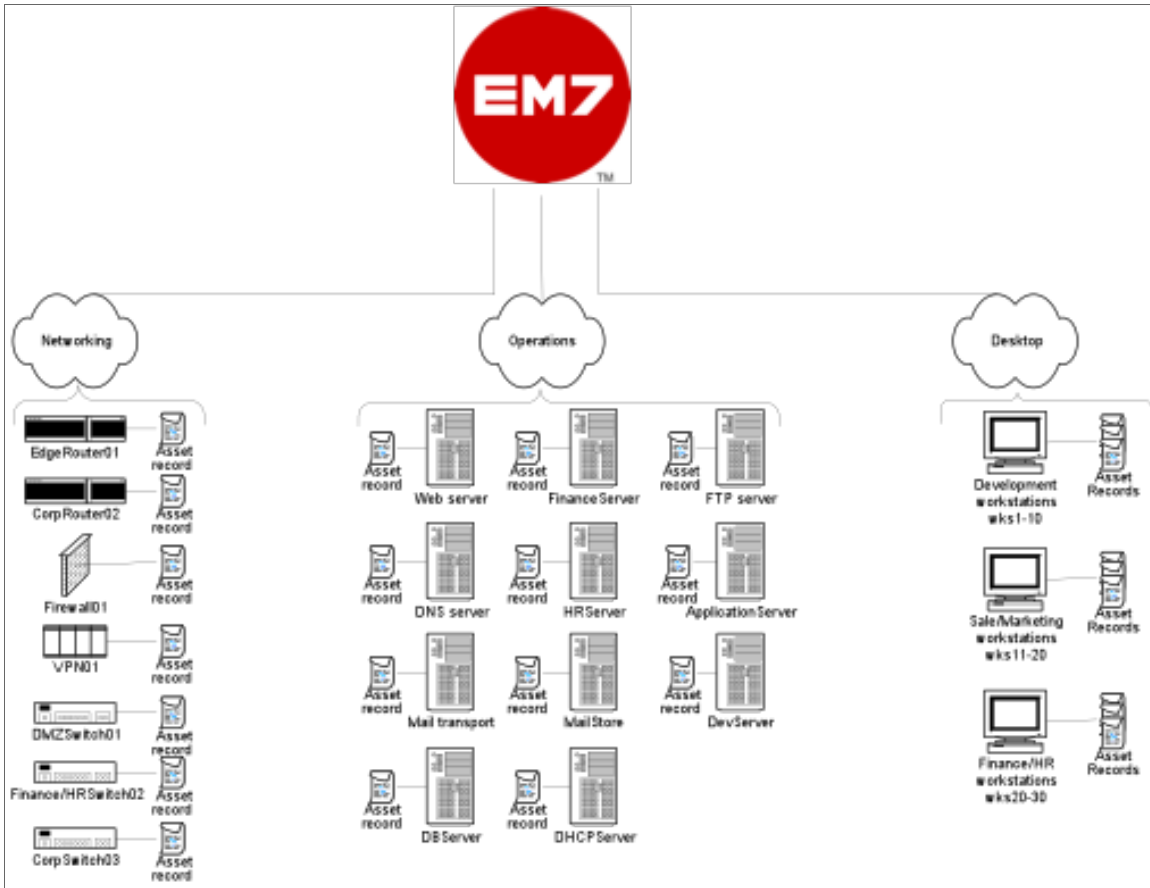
EM7
TM

Networking

Operations

Desktop

EdgeRouter01
Asset record

CorpRouter02
Asset record

Firewall01
Asset record

VPN01
Asset record

DMZSwitch01
Asset record

Finance/HRSwitch02
Asset record

CorpSwitch03
Asset record

Asset record
Web server

Asset record
FinanceServer

Asset record
FTP server

Asset record
DNS server

Asset record
HRServer

Asset record
ApplicationServer

Asset record
Mail transport

Asset record
MailStore

Asset record
DevServer

Asset record
DBServer

Asset record
DHCPServer

Development workstations wks1-10
Asset Records

Sale/Marketing workstations wks11-20
Asset Records

Finance/HR workstations wks20-30
Asset Records